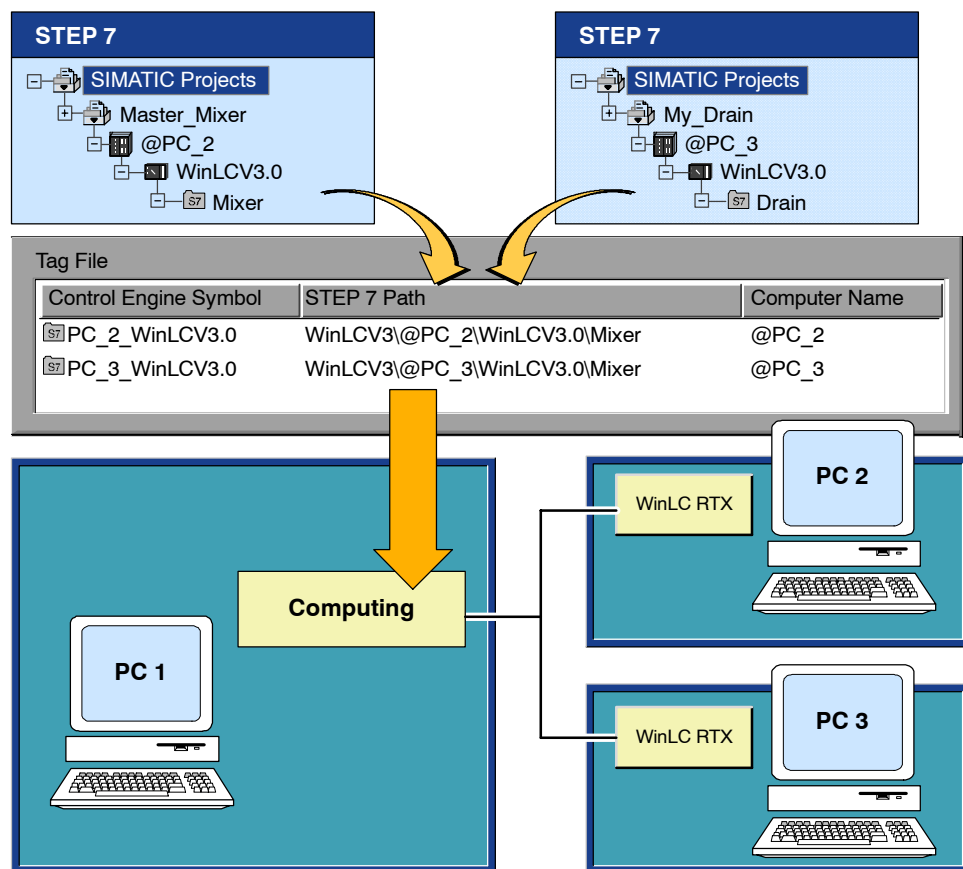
STEP 7

SIMATIC Projects
Master_Mixer
@PC_2
WinLCV3.0
Mixer

STEP 7

SIMATIC Projects
My_Drain
@PC_3
WinLCV3.0
Drain

Tag File

| Control Engine Symbol | STEP 7 Path | Computer Name |
|---|---|---|
| PC_2_WinLCV3.0 | WinLCV3\@PC_2\WinLCV3.0\Mixer | @PC_2 |
| PC_3_WinLCV3.0 | WinLCV3\@PC_3\WinLCV3.0\Mixer | @PC_3 |

Computing

PC 1

WinLC RTX

PC 2

WinLC RTX

PC 3